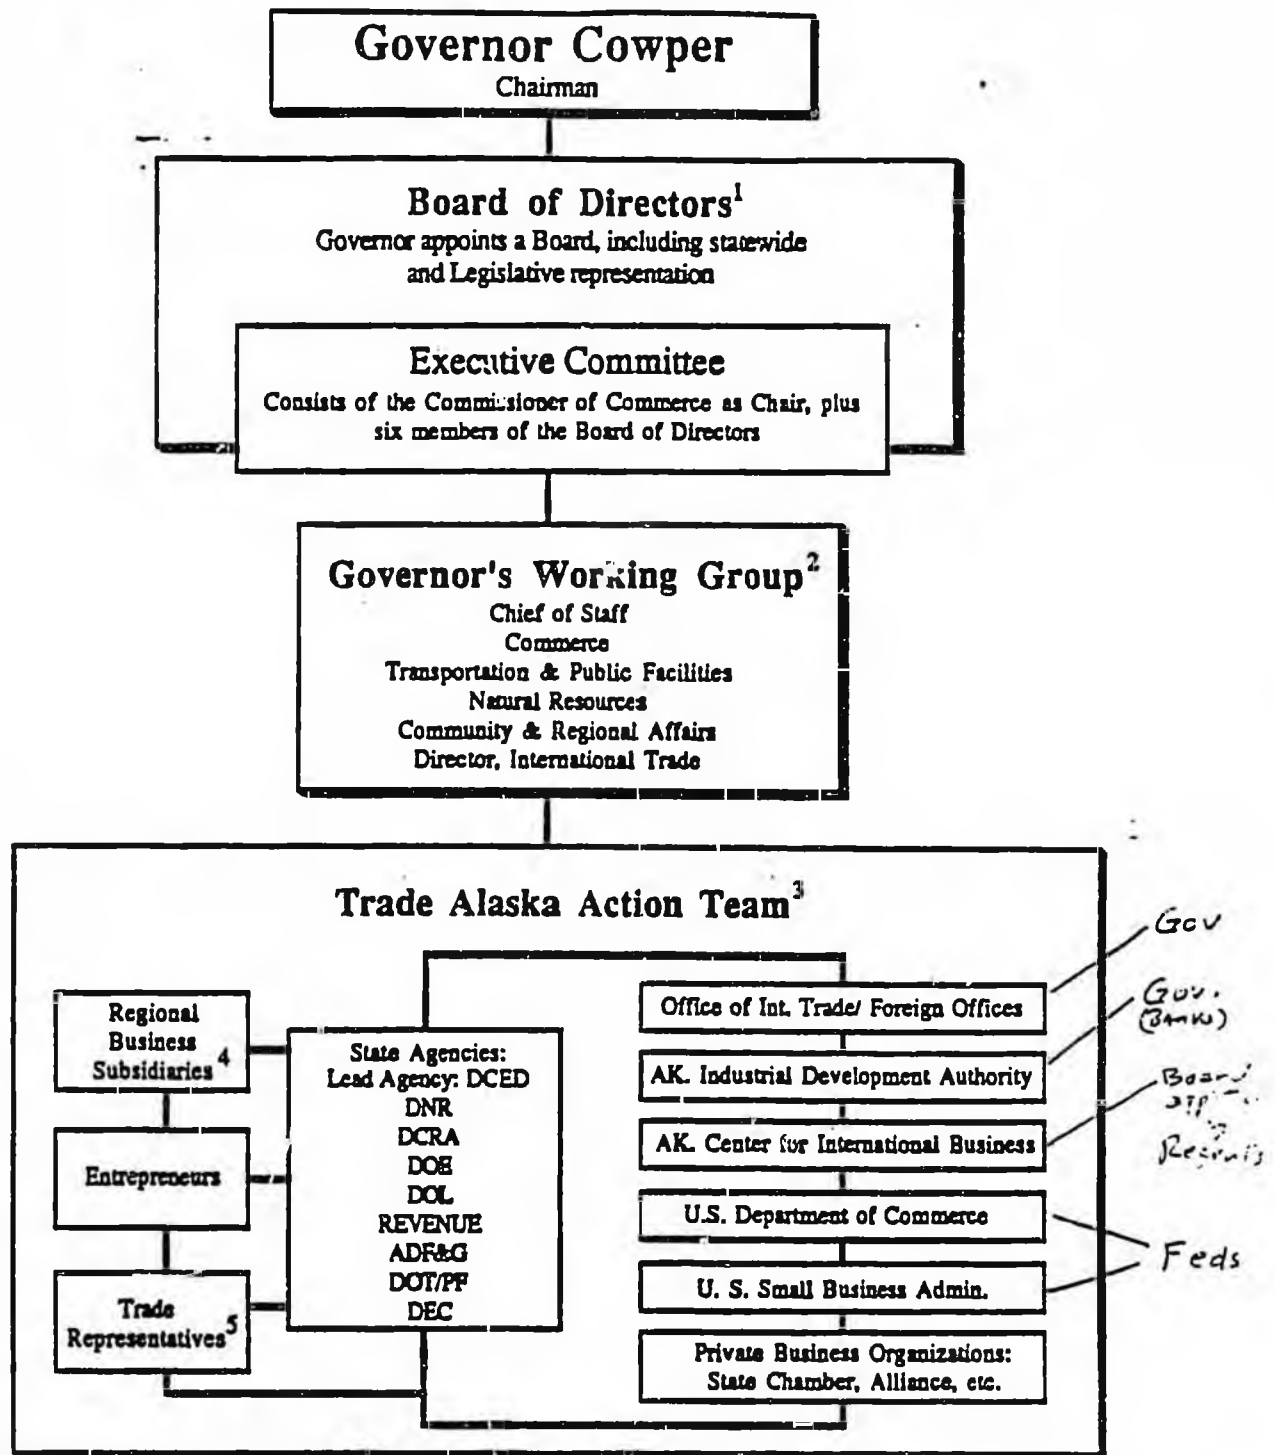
Governor Cowper
Chairman

Board of Directors$^1$
Governor appoints a Board, including statewide and Legislative representation

Executive Committee
Consists of the Commissioner of Commerce as Chair, plus six members of the Board of Directors

Governor's Working Group$^2$
Chief of Staff
Commerce
Transportation & Public Facilities
Natural Resources
Community & Regional Affairs
Director, International Trade

Trade Alaska Action Team$^3$

Regional Business Subsidiaries$^4$

Entrepreneurs

Trade Representatives$^5$

State Agencies:
Lead Agency: DCED
DNR
DCRA
DOE
DOL
REVENUE
ADF&G
DOT/PF
DEC

Office of Int. Trade/ Foreign Offices
AK. Industrial Development Authority
AK. Center for International Business
U.S. Department of Commerce
U. S. Small Business Admin.
Private Business Organizations: State Chamber, Alliance, etc.

Gov
Gov. (Banks)
Board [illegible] Recruits
Feds